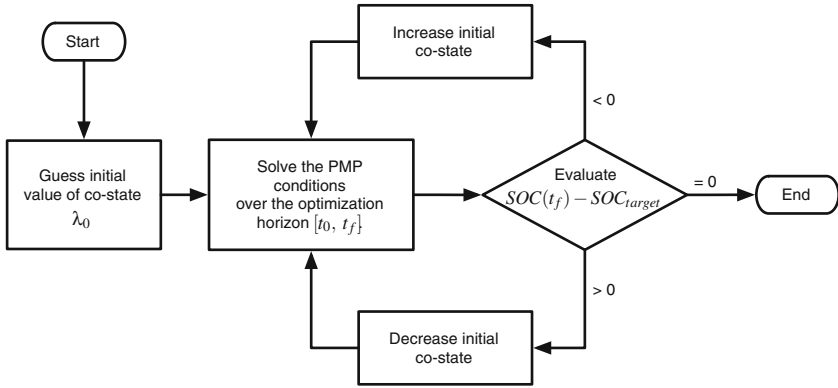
Start

Guess initial value of co-state $\lambda_0$

Increase initial co-state

Solve the PMP conditions over the optimization horizon $[t_0,\, t_f]$

Evaluate $SOC(t_f) - SOC_{target}$

< 0

= 0

> 0

End

Decrease initial co-state